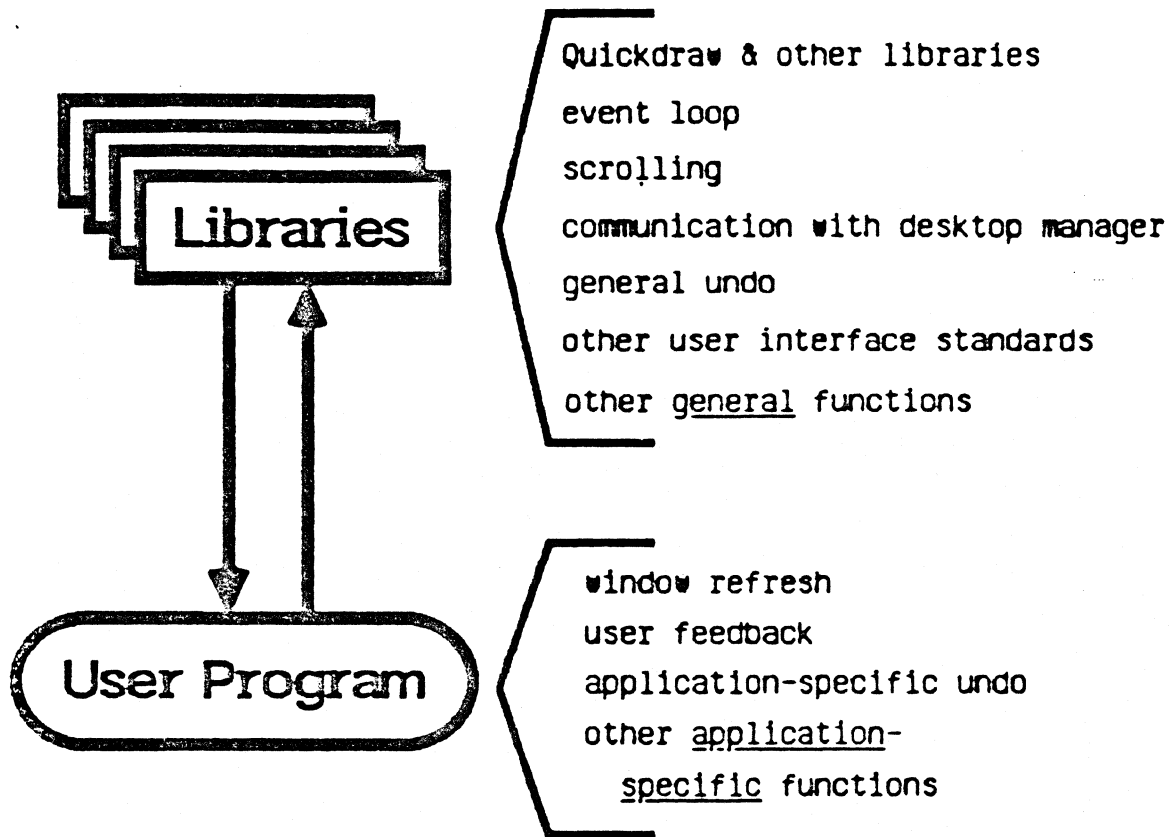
Libraries

Quickdraw & other libraries
event loop
scrolling
communication with desktop manager
general undo
other user interface standards
other general functions

User Program

window refresh
user feedback
application-specific undo
other application-specific functions